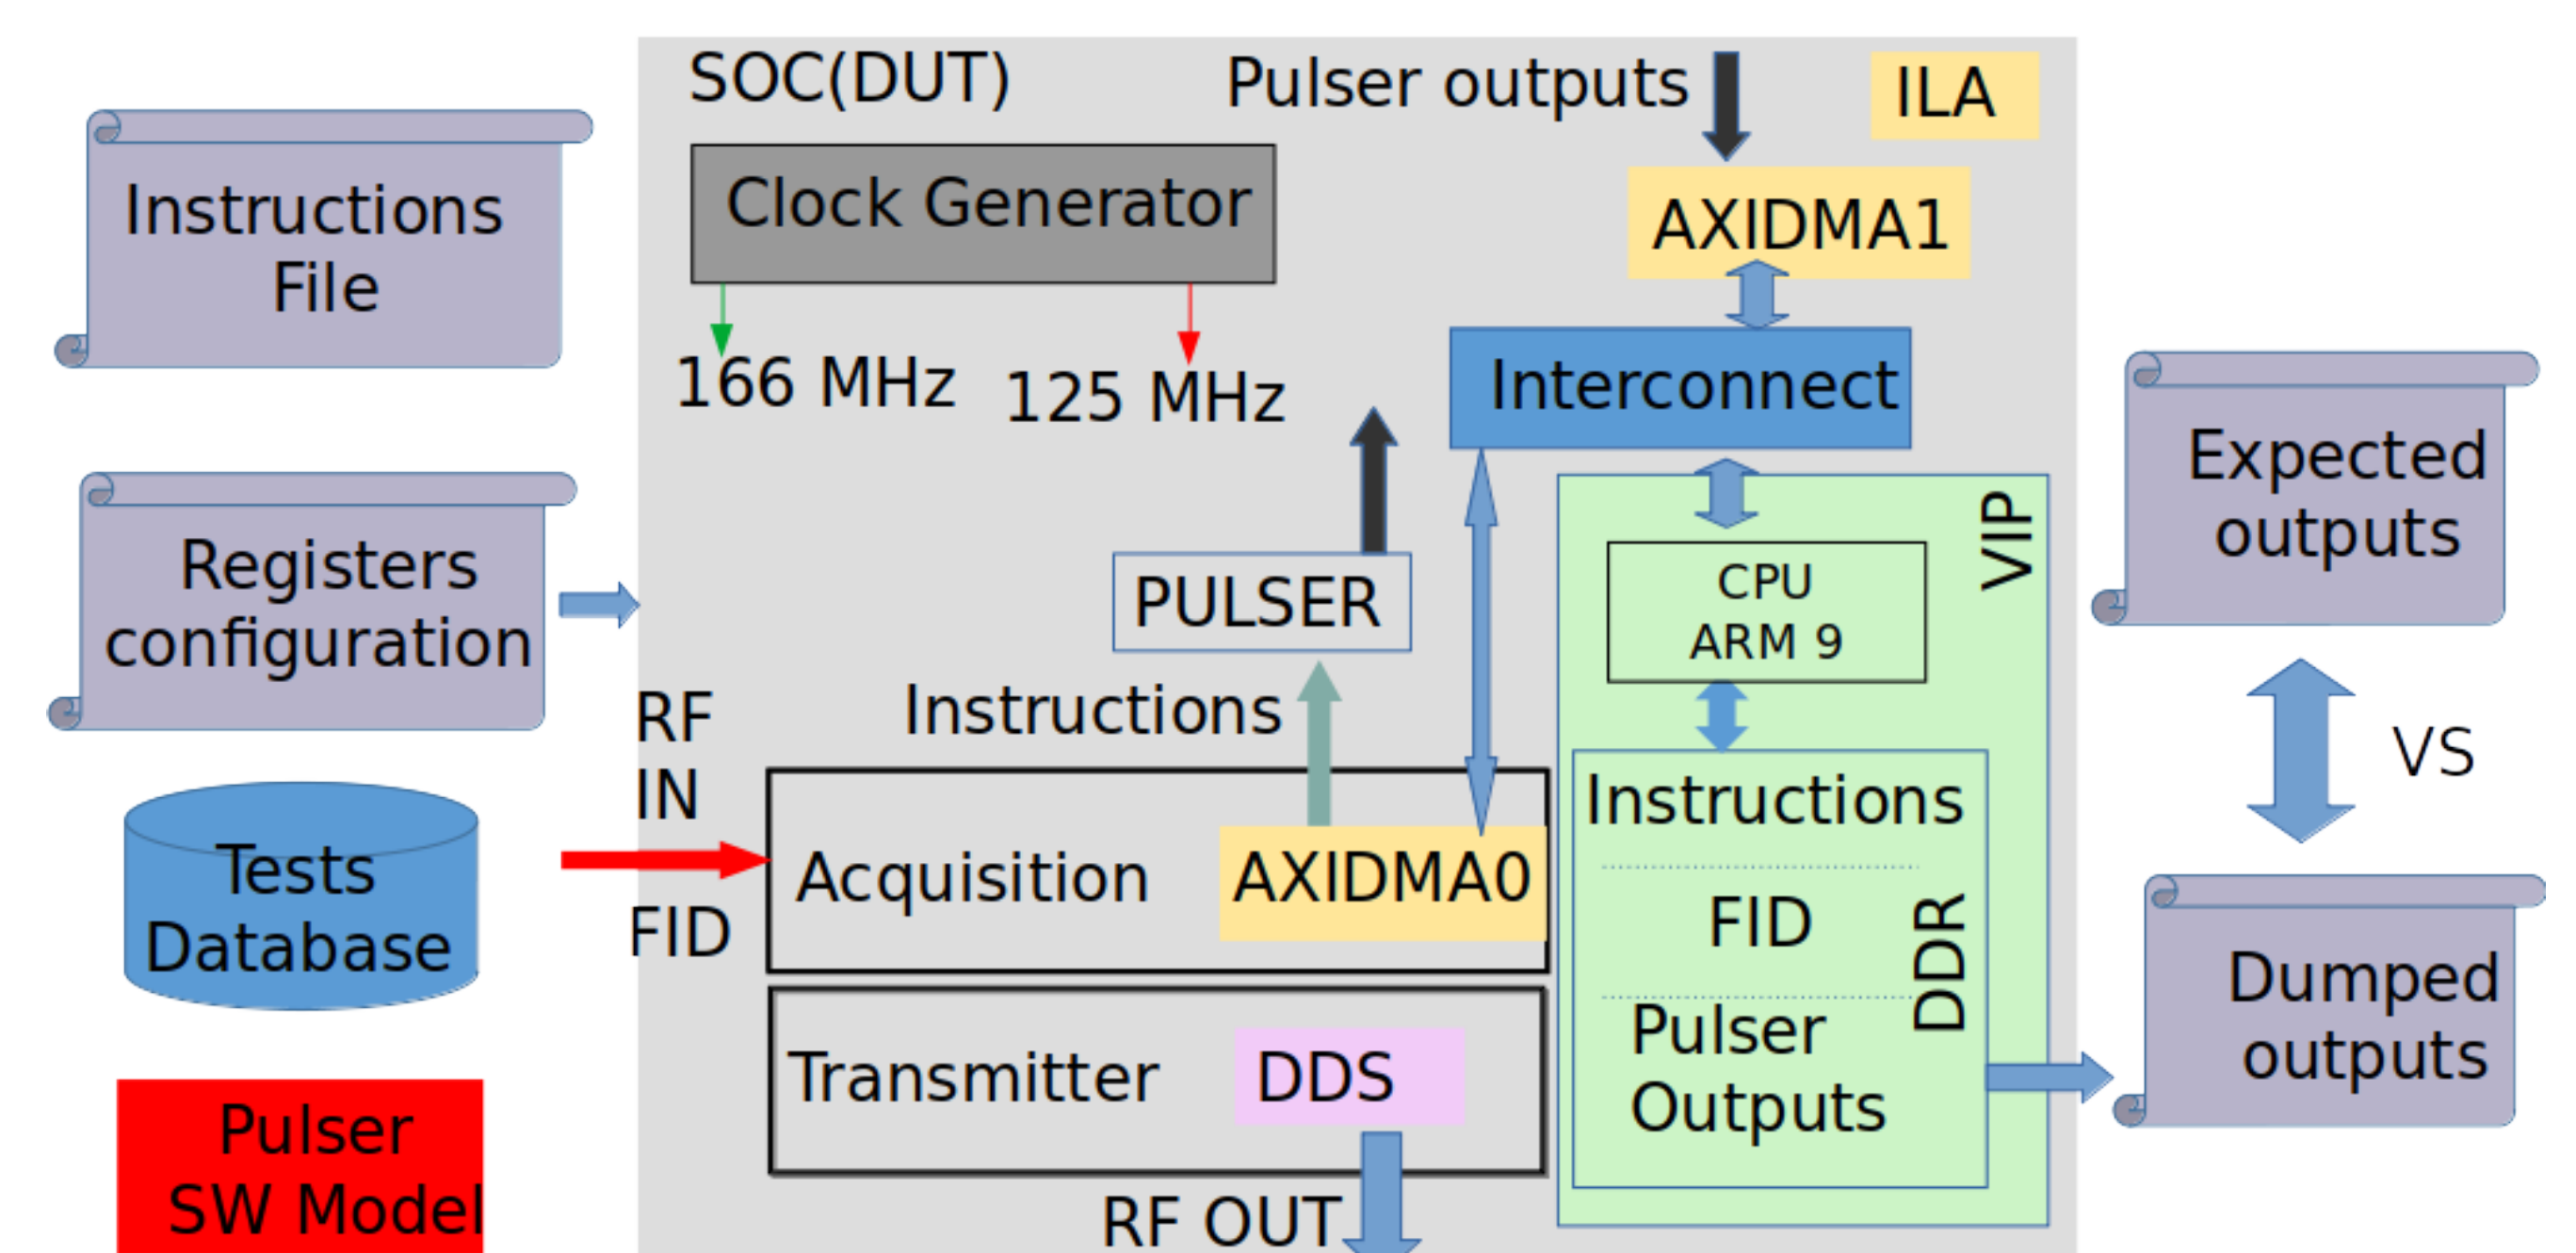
Instructions File

Registers configuration

Tests Database

Pulser SW Model

SOC(DUT)

Pulser outputs

ILA

Clock Generator

AXIDMA1

166 MHz

125 MHz

Interconnect

PULSER

VIP

CPU ARM 9

RF IN

Instructions

Instructions

Acquisition

AXIDMA0

FID

FID

DDR

Pulser Outputs

Transmitter

DDS

RF OUT

Expected outputs

VS

Dumped outputs